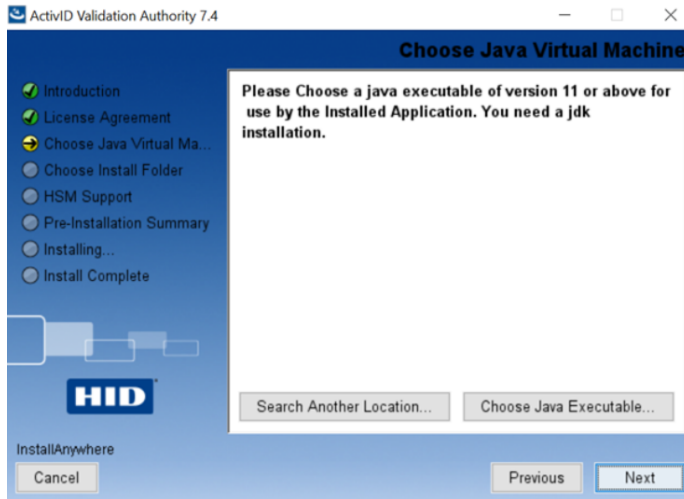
ActivID Validation Authority 7.4

Choose Java Virtual Machine

Introduction
License Agreement
Choose Java Virtual Ma...
Choose Install Folder
HSM Support
Pre-Installation Summary
Installing...
Install Complete

Please Choose a java executable of version 11 or above for use by the Installed Application. You need a jdk installation.

HID

Search Another Location...
Choose Java Executable...

InstallAnywhere

Cancel
Previous
Next